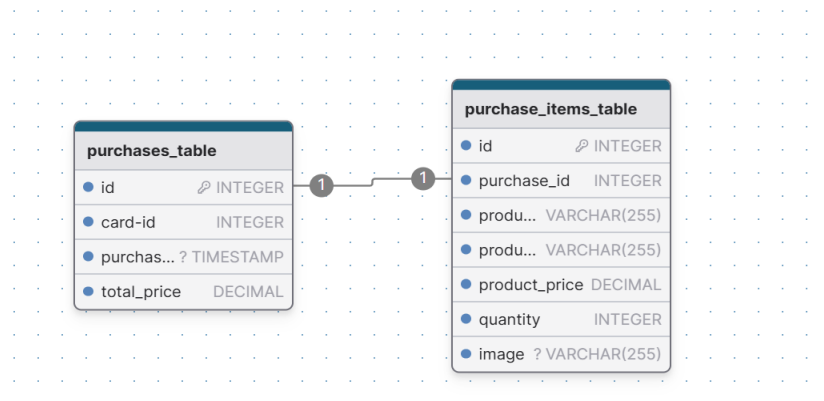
purchases_table

| | |
|---|---|
| id | INTEGER |
| card-id | INTEGER |
| purchas... | ? TIMESTAMP |
| total_price | DECIMAL |

1

1

purchase_items_table

| | |
|---|---|
| id | INTEGER |
| purchase_id | INTEGER |
| produ... | VARCHAR(255) |
| produ... | VARCHAR(255) |
| product_price | DECIMAL |
| quantity | INTEGER |
| image | ? VARCHAR(255) |